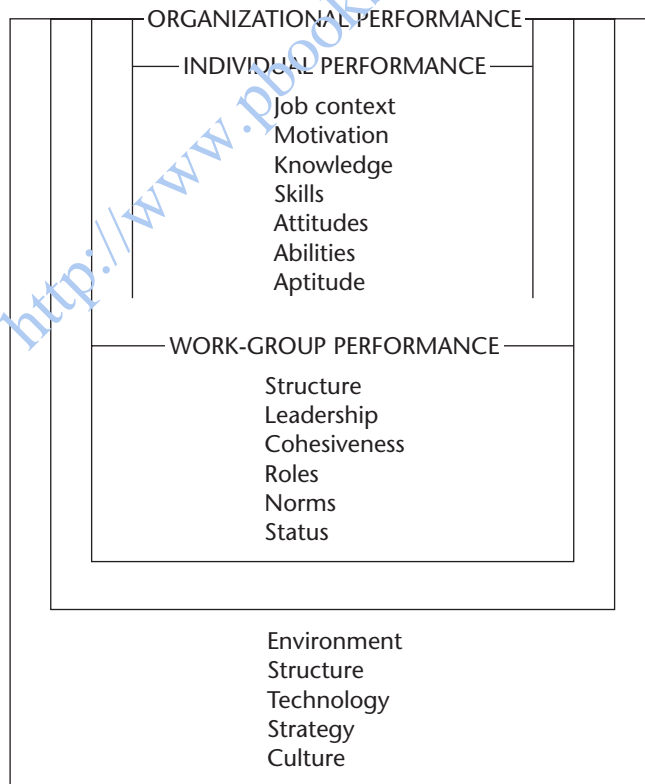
ORGANIZATIONAL PERFORMANCE

INDIVIDUAL PERFORMANCE

Job context
Motivation
Knowledge
Skills
Attitudes
Abilities
Aptitude

WORK-GROUP PERFORMANCE

Structure
Leadership
Cohesiveness
Roles
Norms
Status

Environment
Structure
Technology
Strategy
Culture

http://www.pbookshop